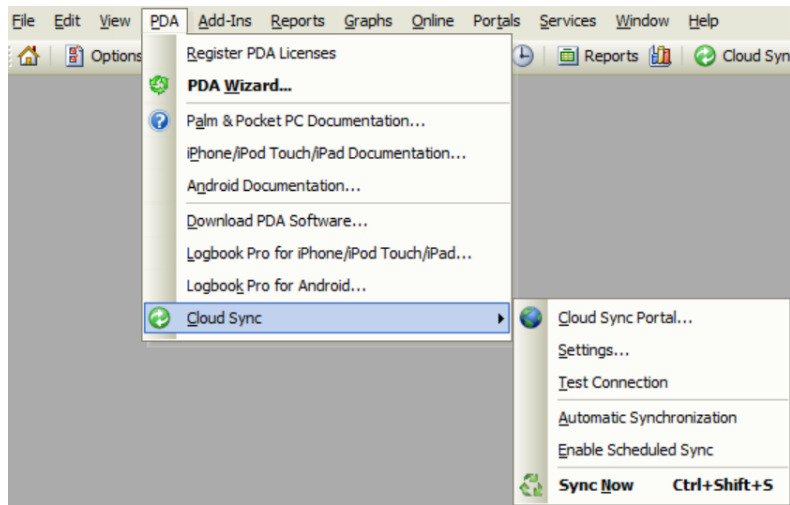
File Edit View PDA Add-Ins Reports Graphs Online Portals Services Window Help

Options Reports Cloud Syn

Register PDA Licenses
PDA Wizard...
Palm & Pocket PC Documentation...
iPhone/iPod Touch/iPad Documentation...
Android Documentation...
Download PDA Software...
Logbook Pro for iPhone/iPod Touch/iPad...
Logbook Pro for Android...
Cloud Sync

Cloud Sync Portal...
Settings...
Test Connection
Automatic Synchronization
Enable Scheduled Sync
Sync Now Ctrl+Shift+S